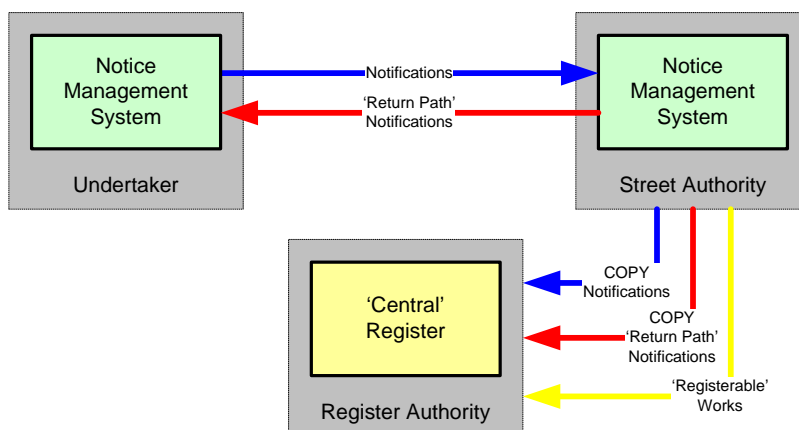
Notice Management System

Undertaker

Notifications

'Return Path' Notifications

Notice Management System

Street Authority

'Central' Register

Register Authority

COPY Notifications

COPY 'Return Path' Notifications

'Registerable' Works